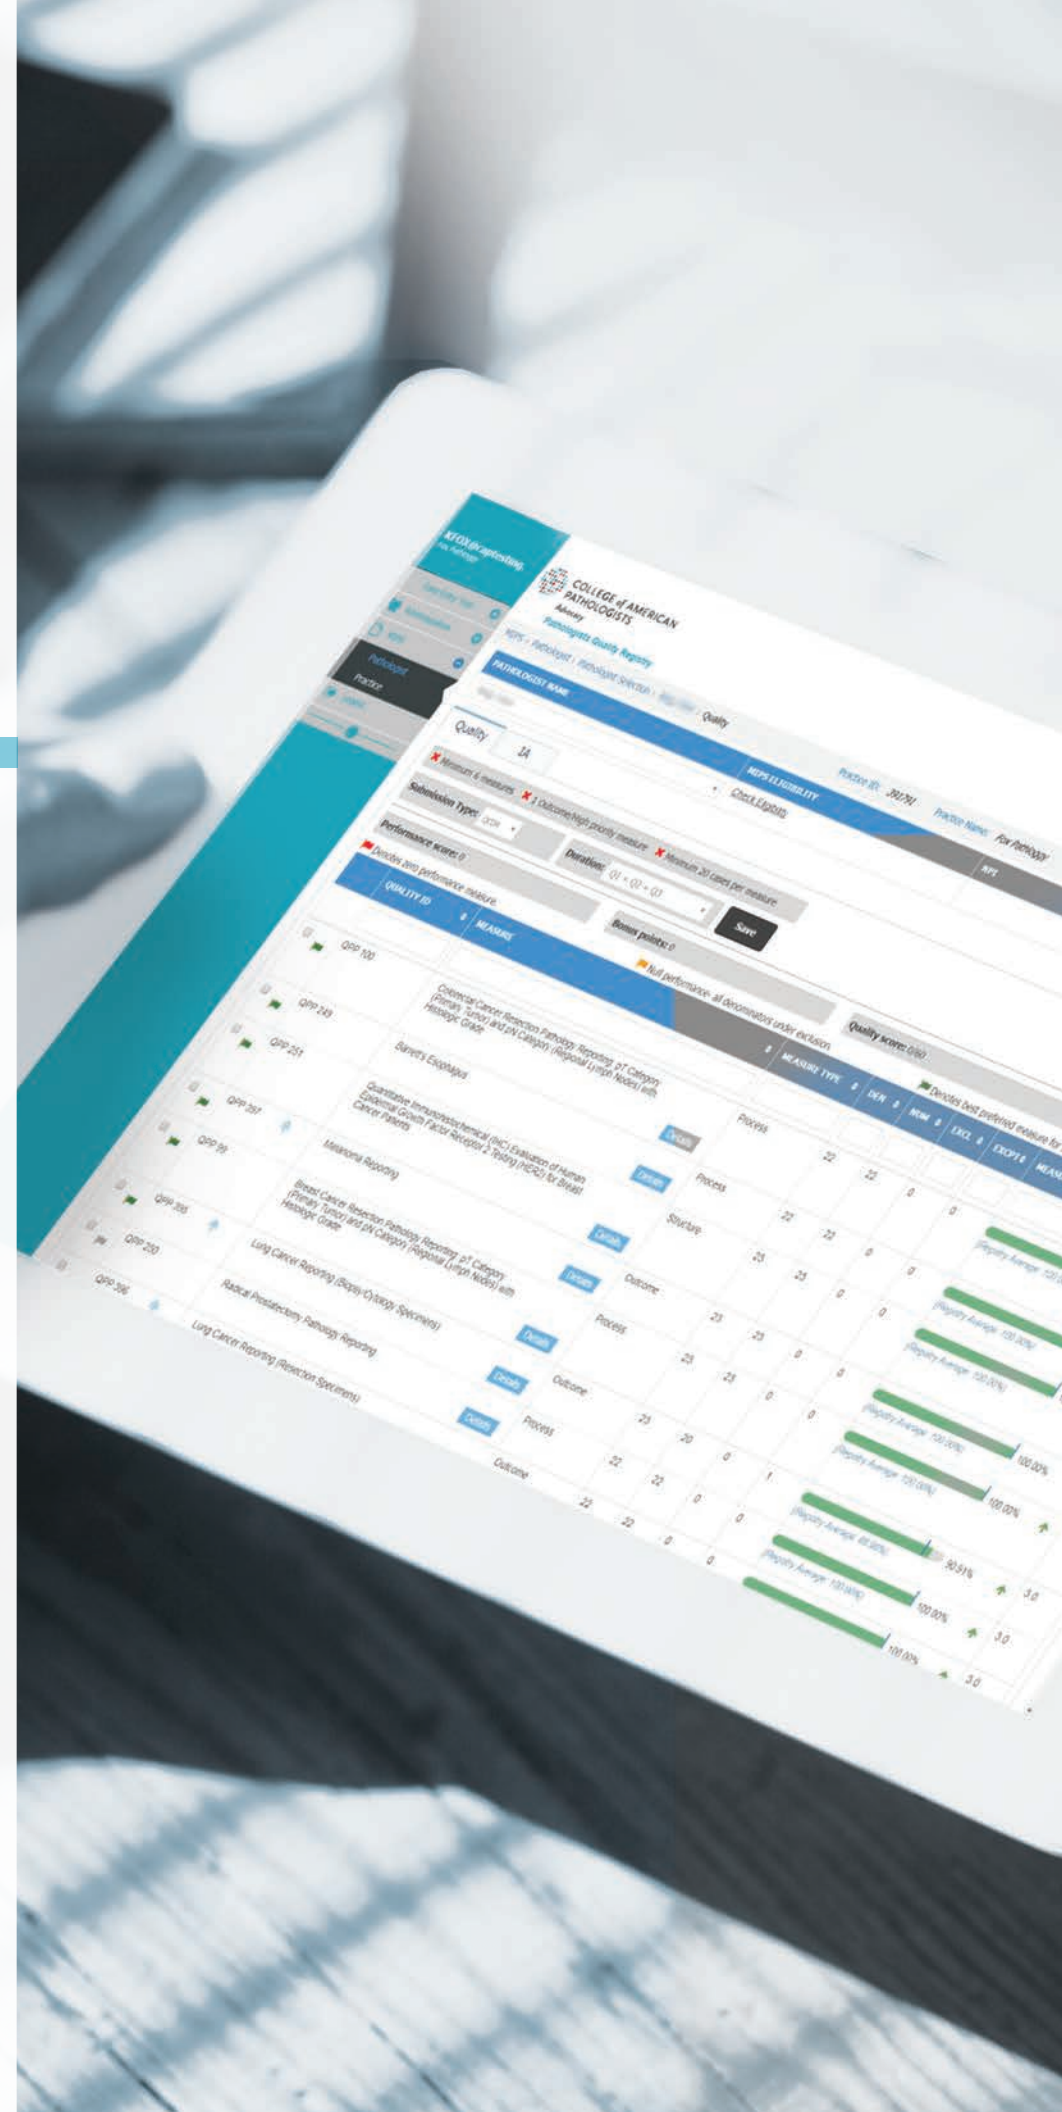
KFOX@captesting
Fox Pathologist

Practice
Pathologist

COLLEGE of AMERICAN PATHOLOGISTS
Advocacy
Pathologists Quality Registry

MIPS › Pathologist › Pathologist Selection › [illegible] › Quality

PATHOLOGIST NAME
MIPS ELIGIBILITY
Check Eligibility
Practice ID: 391791
Practice Name: Fox Pathology
NPI

Quality
IA

Minimum 6 measures
1 Outcome/high priority measure
Minimum 20 cases per measure

Submission Type: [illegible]
Duration: Q1 • Q2 • Q3
Save

Performance score: 0
Bonus points: 0
Quality score: 0/60

Denotes zero performance measure
Null performance- all denominators under exclusion
Denotes best preferred measure for

| QUALITY ID | MEASURE | | MEASURE TYPE | DEN | NUM | EXCL | EXCPT | MEAS |
|---|---|---|---|---|---|---|---|---|
| QPP 100 | Colorectal Cancer Resection Pathology Reporting: pT Category (Primary Tumor) and pN Category (Regional Lymph Nodes) with Histologic Grade | Details | Process | 22 | 22 | 0 | 0 | Registry Average: 100.00% |
| QPP 249 | Barretts Esophagus | Details | Process | 22 | 22 | 0 | 0 | Registry Average: 100.00% |
| QPP 251 | Quantitative Immunohistochemical (IHC) Evaluation of Human Epidermal Growth Factor Receptor 2 Testing (HER2) for Breast Cancer Patients | Details | Structure | 25 | 25 | 0 | 0 | Registry Average: 100.00% |
| QPP 397 | Melanoma Reporting | Details | Outcome | 25 | 25 | 0 | 0 | Registry Average: 100.00% 100.00% |
| QPP 99 | Breast Cancer Resection Pathology Reporting: pT Category (Primary Tumor) and pN Category (Regional Lymph Nodes) with Histologic Grade | Details | Process | 23 | 20 | 0 | 1 | Registry Average: 100.00% 100.00% |
| QPP 395 | Lung Cancer Reporting (Biopsy/Cytology Specimens) | Details | Outcome | 22 | 22 | 0 | 0 | Registry Average: 95.00% 90.91% 3.0 |
| QPP 250 | Radical Prostatectomy Pathology Reporting | Details | Process | 22 | 22 | 0 | 0 | Registry Average: 100.00% 100.00% 3.0 |
| QPP 396 | Lung Cancer Reporting (Resection Specimens) | | Outcome | | | | | 100.00% 3.0 |